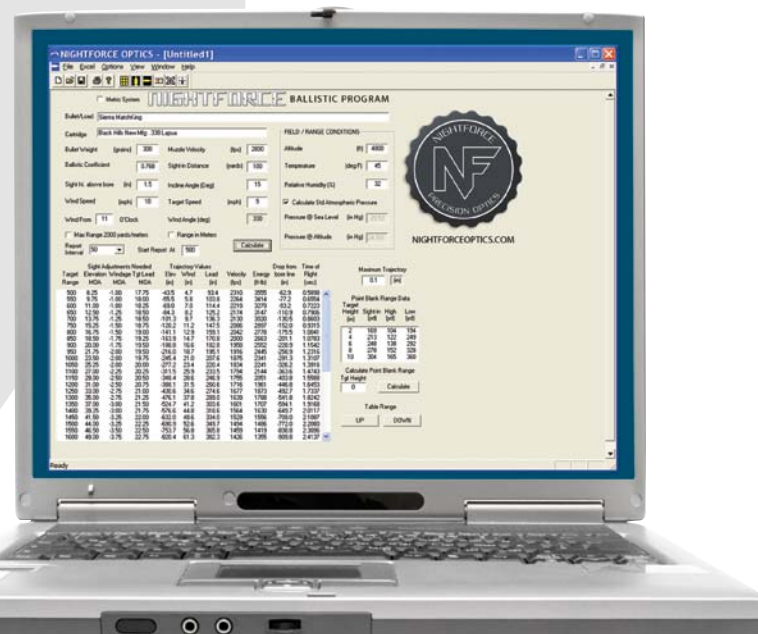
NIGHTFORCE OPTICS - [Untitled1]

File Excel Options View Window Help

Metric System NIGHTFORCE BALLISTIC PROGRAM

Bullet/Load Sierra MatchKing

Cartridge Black Hills New Mfg. 338 Lapua

Bullet Weight (grains) 300 Muzzle Velocity (fps) 2800

Ballistic Coefficient 0.768 Sight-in Distance (yards) 100

Sight ht. above bore (in) 1.5 Incline Angle (Deg) 15

Wind Speed (mph) 10 Target Speed (mph) 5

Wind From 11 O'Clock Wind Angle (deg) 330

Max Range 2000 yards/meters Range in Meters

Report Interval 50 Start Report At 500

Calculate

FIELD / RANGE CONDITIONS

Altitude (ft) 4000

Temperature (deg F) 45

Relative Humidity (%) 32

Calculate Std Atmospheric Pressure

Pressure @ Sea Level (in Hg) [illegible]

Pressure @ Altitude (in Hg) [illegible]

NIGHTFORCE PRECISION OPTICS

NIGHTFORCEOPTICS.COM

Sight Adjustments Needed Trajectory Values

Target Range Elevation MOA Windage MOA Tgt Lead MOA Elev (in) Wind (in) Lead (in) Velocity (fps) Energy (ft-lb) Drop from bore line (in) Time of Flight (sec)

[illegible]

Maximum Trajectory 0.1 (in)

Point Blank Range Data

Target Height (in) Sight-in (yrd) High (yrd) Low (yrd)

2 169 104 194
4 213 122 249
6 248 139 292
8 278 152 328
10 304 165 360

Calculate Point Blank Range
Tgt Height 0 Calculate

Table Range
UP DOWN

Ready